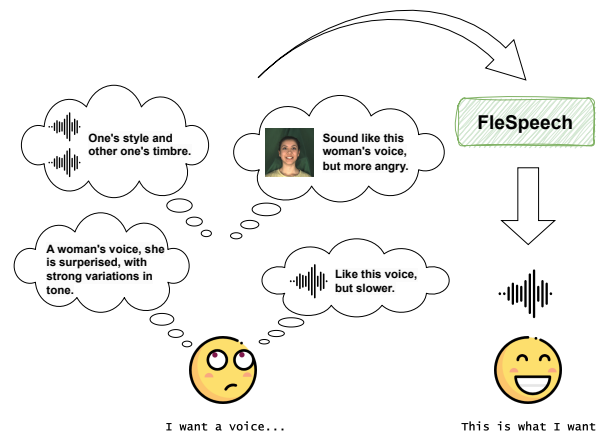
One's style and other one's timbre.

Sound like this woman's voice, but more angry.

FleSpeech

A woman's voice, she is superised, with strong variations in tone.

Like this voice, but slower.

I want a voice...

This is what I want